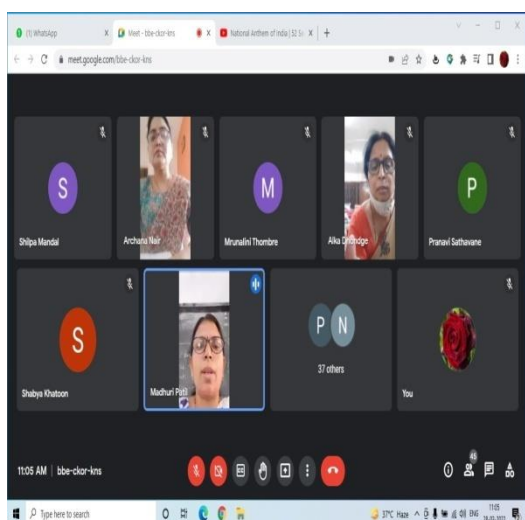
(1) WhatsApp
Meet - bbe-ckor-kns
National Anthem of India | 52 S

meet.google.com/bbe-ckor-kns

S
Shilpa Mandal
Archana Nair
M
Mrunalini Thombre
Alka Dhondge
P
Pranavi Sathavane
S
Shabya Khatoon
Madhuri Potti
P N
37 others
You

11:05 AM | bbe-ckor-kns

43

Type here to search
37°C Haze ENG 11:05